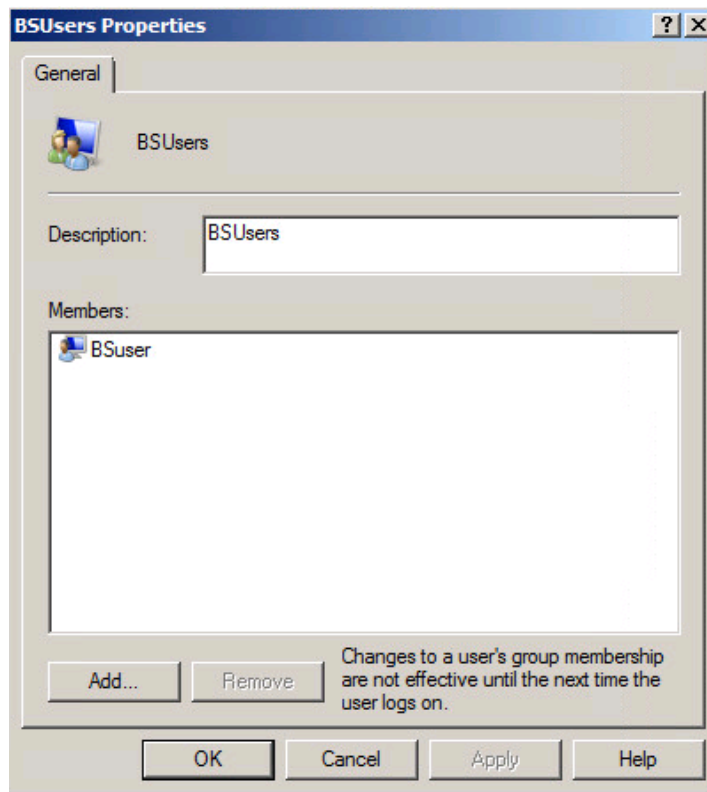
BSUsers Properties

?

General

BSUsers

Description:

BSUsers

Members:

BSuser

Add...

Remove

Changes to a user's group membership are not effective until the next time the user logs on.

OK

Cancel

Apply

Help